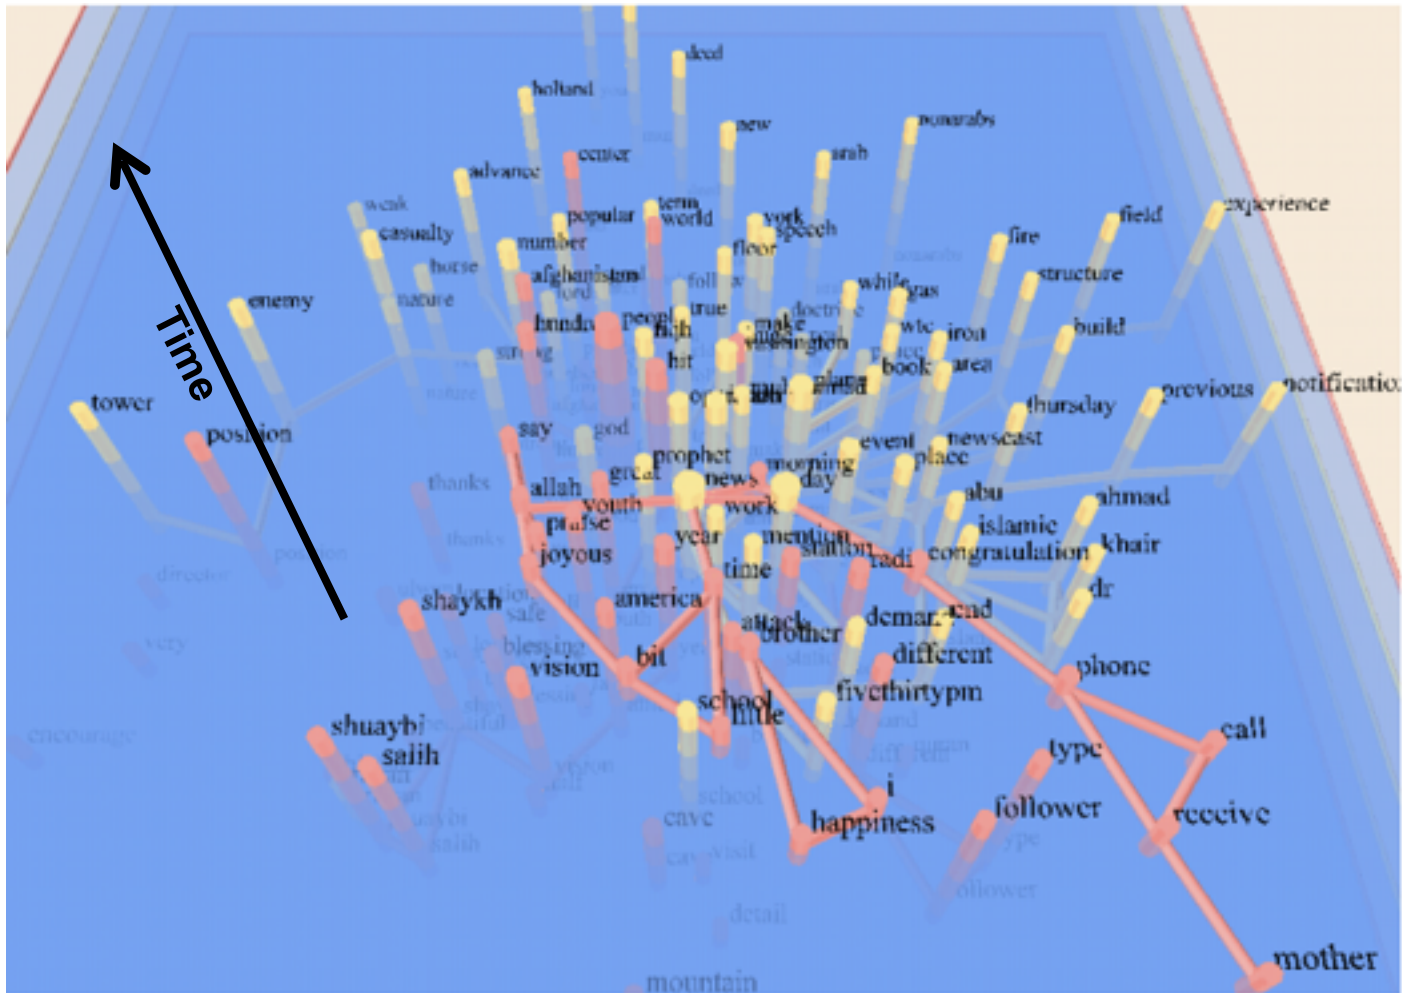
Time

deed
holland
new
nonarabs
center
arab
advance
weak
casualty
popular
term
world
york
speech
number
floor
experience
field
fire
horse
nature
afghanistan
structure
enemy
while
gas
build
iron
area
book
thursday
previous
notification
tower
position
say
god
prophet
event
newscast
place
news
morning
day
thanks
allah
youth
praise
work
abu
ahmad
islamic
joyous
year
mention
station
congratulation
khair
time
dr
shaykh
america
demand
attack
brother
different
vision
bit
phone
fivethirtypm
school
little
call
shuaybi
salih
type
follower
receive
encourage
cave
happiness
mother
detail
mountain
director
very